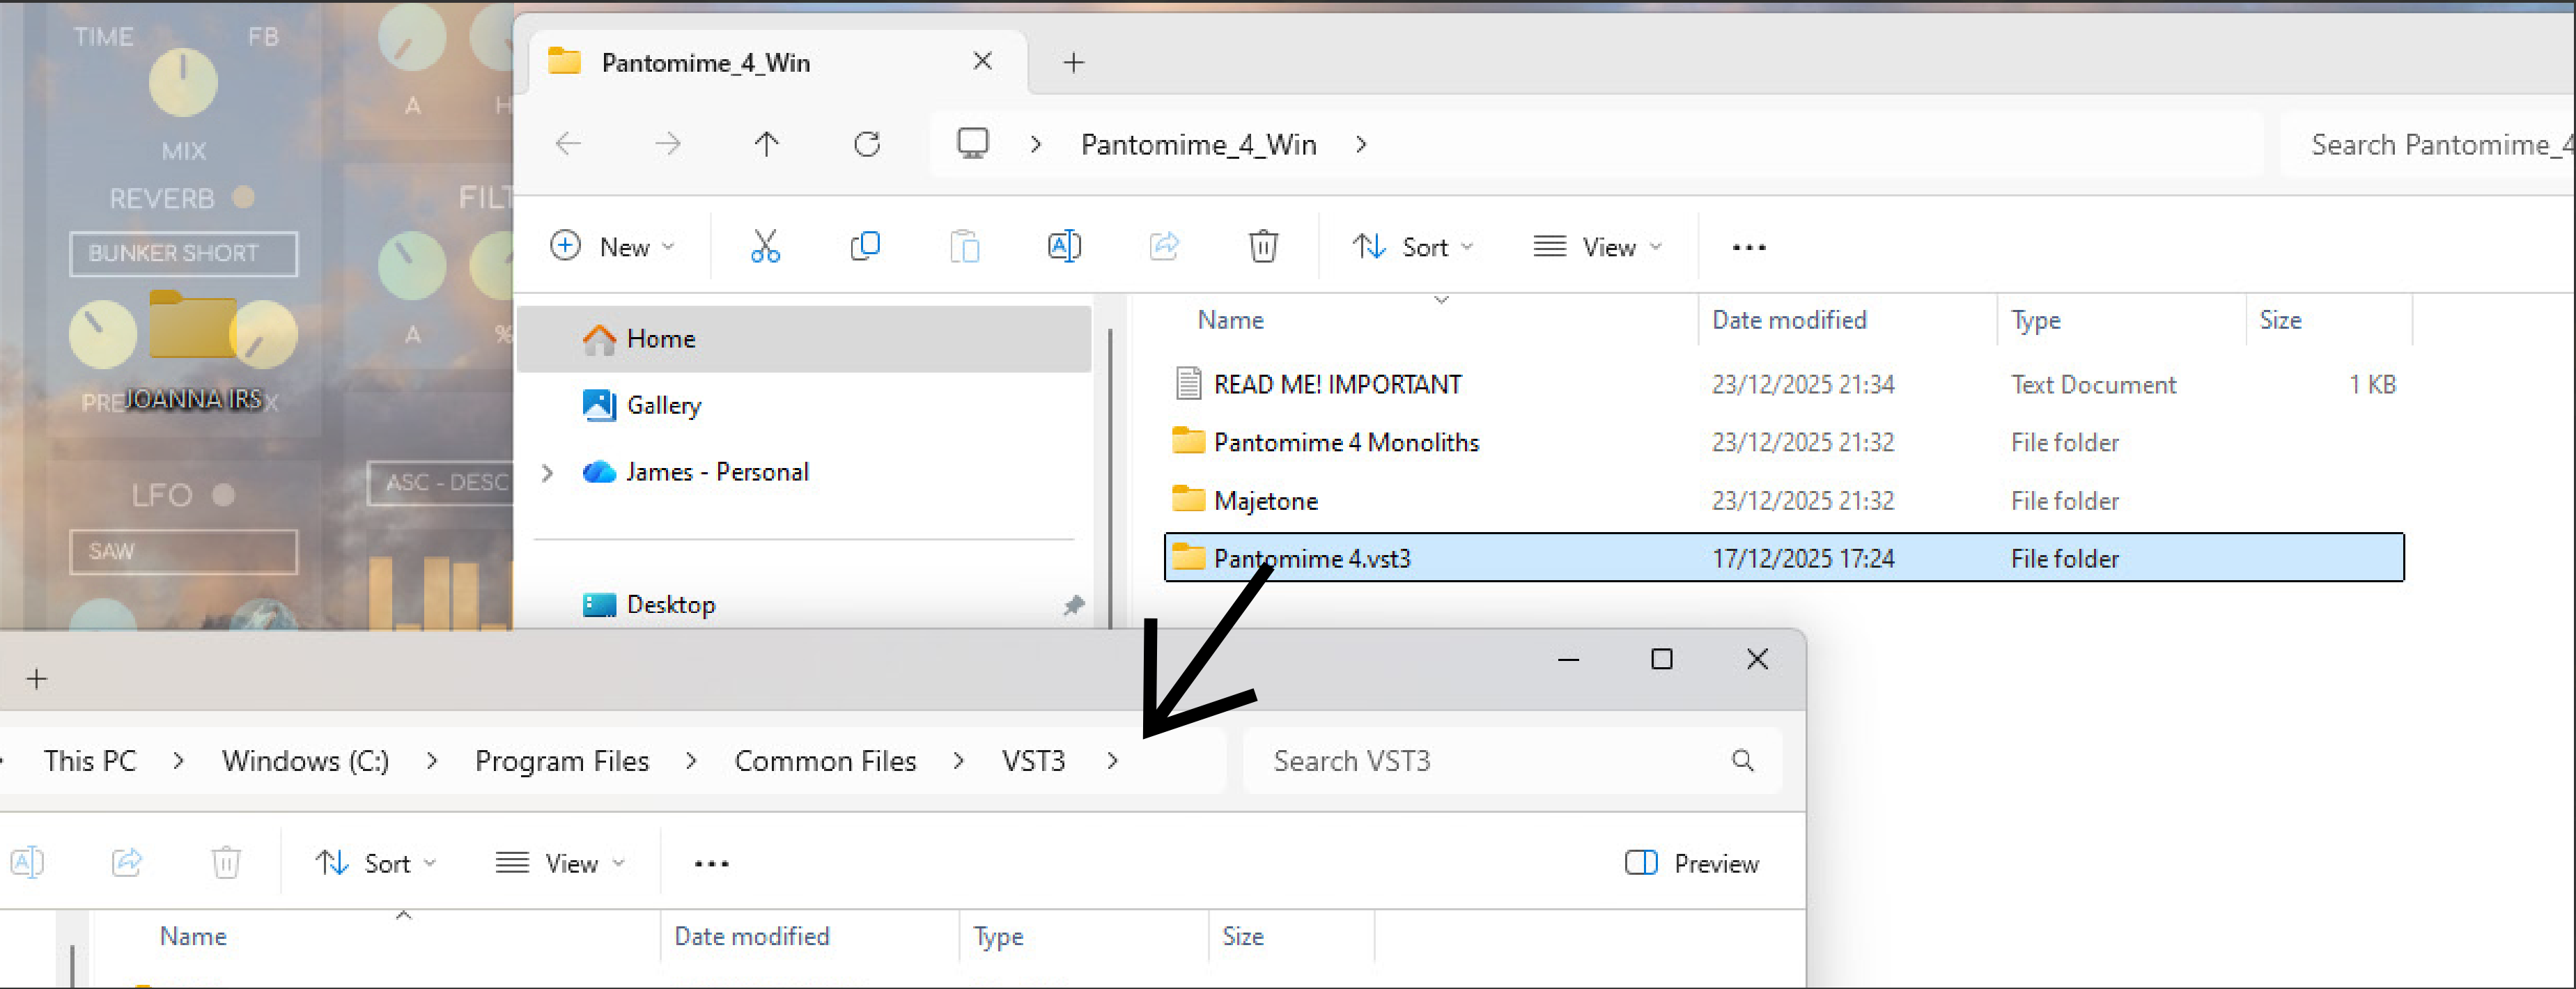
TIME FB
MIX
REVERB
BUNKER SHORT
PRE JOANNA IRS X
LFO
SAW
A H
FILT
A %
ASC - DESC

Pantomime_4_Win
+

Pantomime_4_Win >
Search Pantomime_4

New
Sort
View
...

Home
Gallery
James - Personal
Desktop

| Name | Date modified | Type | Size |
|---|---|---|---|
| READ ME! IMPORTANT | 23/12/2025 21:34 | Text Document | 1 KB |
| Pantomime 4 Monoliths | 23/12/2025 21:32 | File folder | |
| Majetone | 23/12/2025 21:32 | File folder | |
| Pantomime 4.vst3 | 17/12/2025 17:24 | File folder | |

+
This PC > Windows (C:) > Program Files > Common Files > VST3 >
Search VST3

Sort
View
...
Preview

| Name | Date modified | Type | Size |
|---|---|---|---|